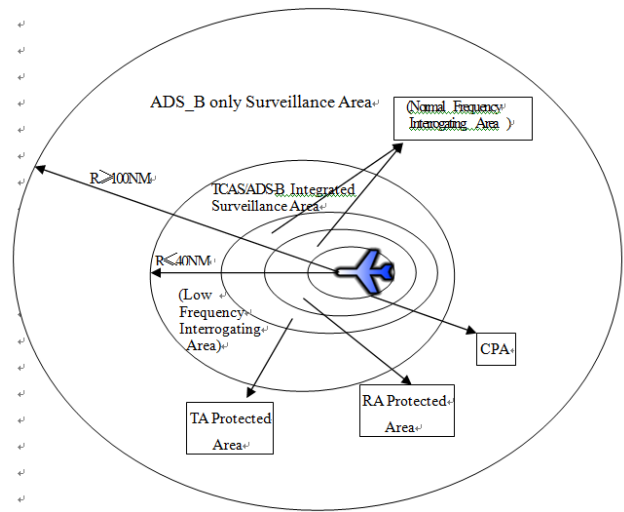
ADS_B only Surveillance Area

(Normal Frequency Interrogating Area )

R≥100NM

TCAS/ADS-B Integrated Surveillance Area

R≤40NM

(Low Frequency Interrogating Area)

CPA

RA Protected Area

TA Protected Area